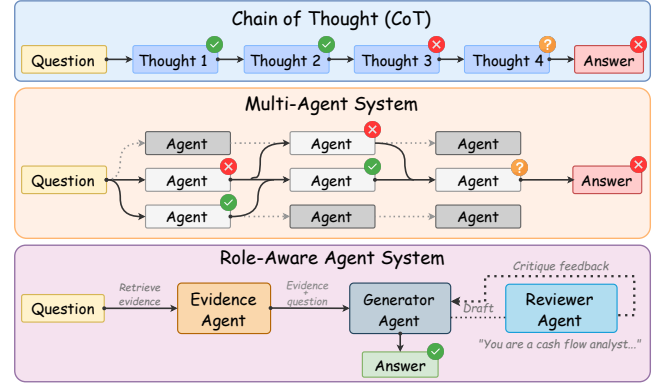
Chain of Thought (CoT)

Question

Thought 1

Thought 2

Thought 3

Thought 4

Answer

Multi-Agent System

Agent

Agent

Agent

Agent

Agent

Agent

Agent

Agent

Agent

Question

Answer

Role-Aware Agent System

Critique feedback

Question

Retrieve evidence

Evidence Agent

Evidence + question

Generator Agent

Draft

Reviewer Agent

"You are a cash flow analyst..."

Answer